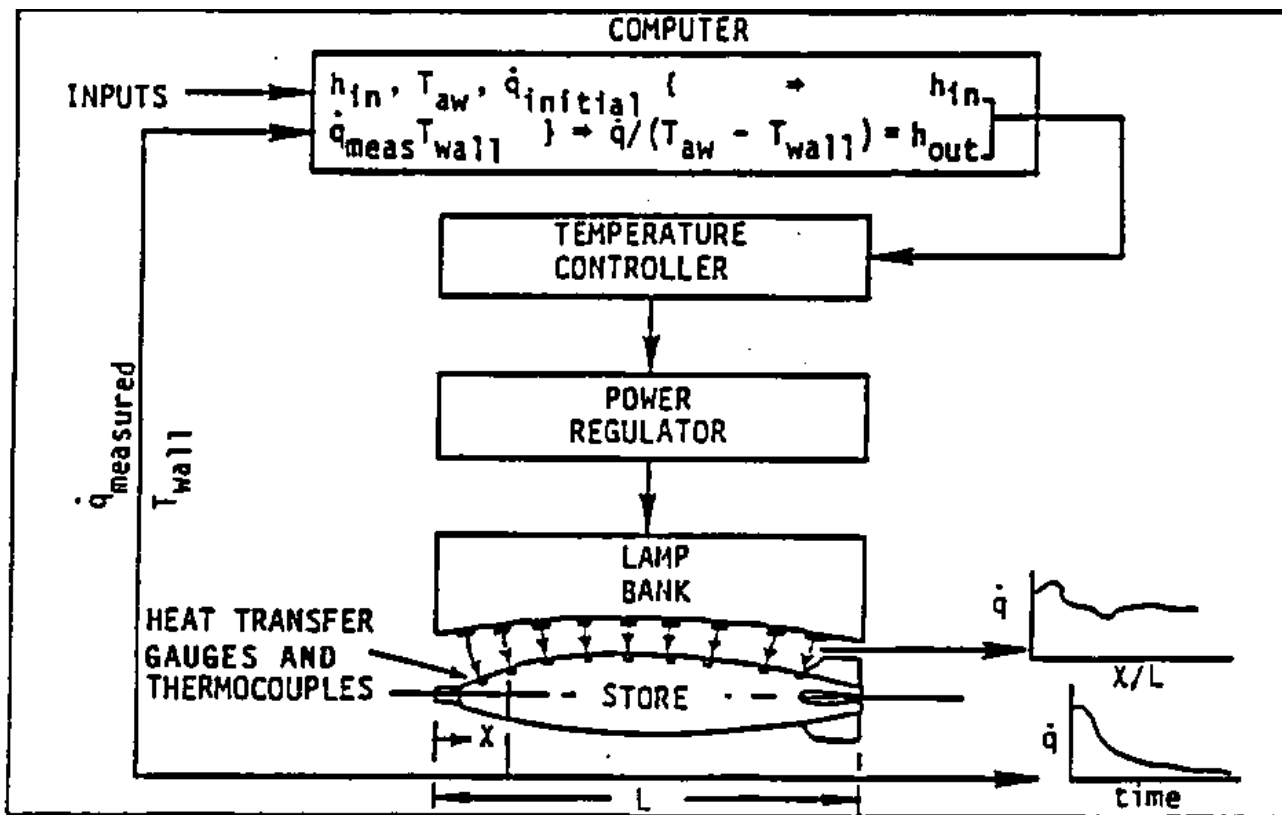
COMPUTER

INPUTS

$h_{in}$, $T_{aw}$, $\dot{q}_{initial}$ { ⇒ $h_{in}$

$\dot{q}_{meas} T_{wall}$ } ⇒ $\dot{q}/(T_{aw} - T_{wall}) = h_{out}$

TEMPERATURE CONTROLLER

POWER REGULATOR

LAMP BANK

$\dot{q}_{measured}$

$T_{wall}$

HEAT TRANSFER GAUGES AND THERMOCOUPLES

STORE

X

L

$\dot{q}$

X/L

$\dot{q}$

time